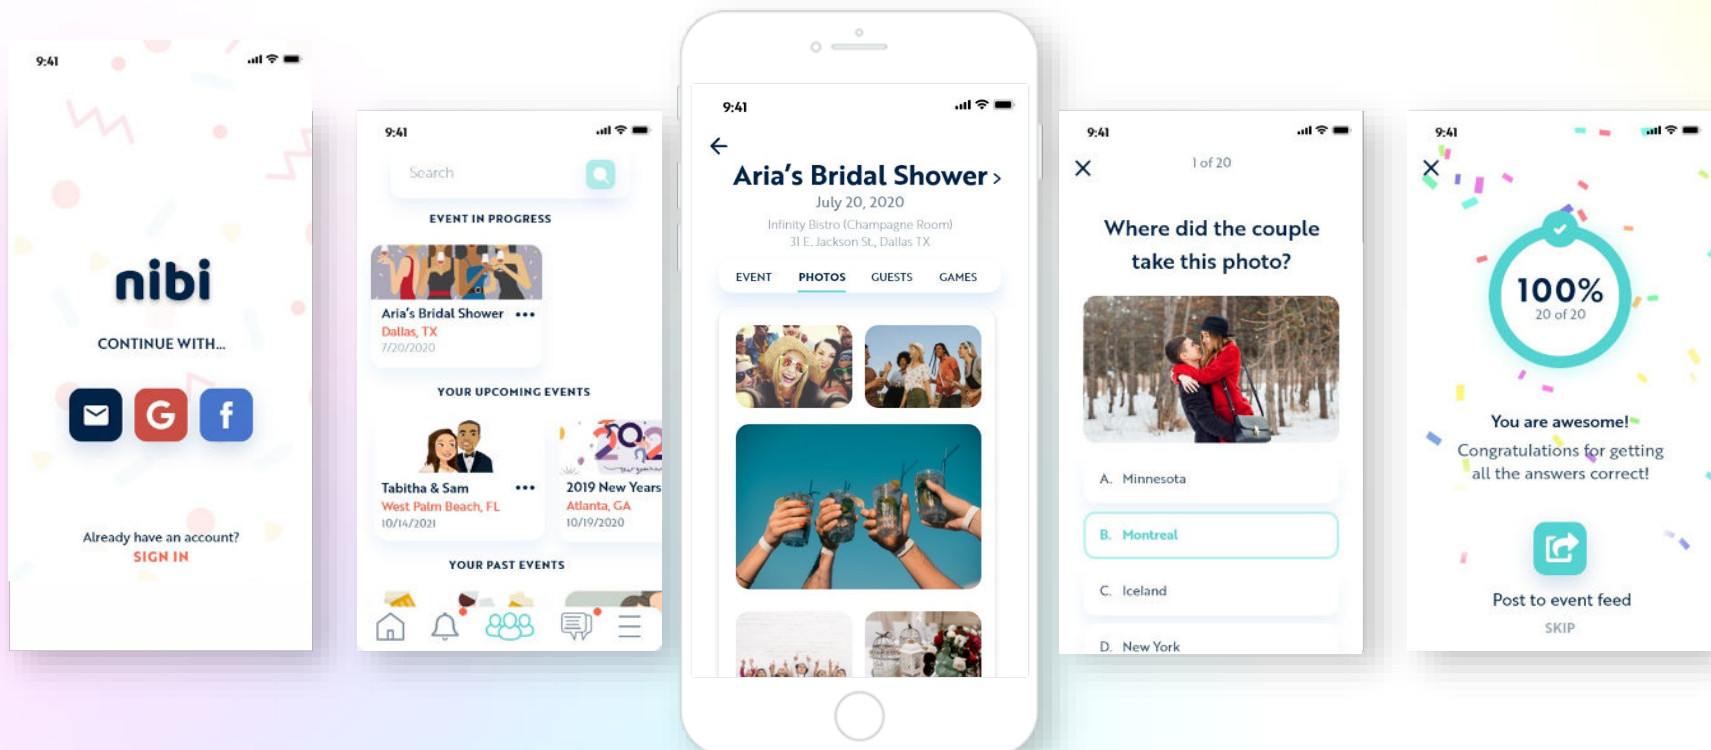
9:41

nibi

CONTINUE WITH...

G

f

Already have an account?
SIGN IN

9:41

Search

EVENT IN PROGRESS

Aria's Bridal Shower •••
Dallas, TX
7/20/2020

YOUR UPCOMING EVENTS

Tabitha & Sam •••
West Palm Beach, FL
10/14/2021

2019 New Years
Atlanta, GA
10/19/2020

YOUR PAST EVENTS

9:41

Aria's Bridal Shower >
July 20, 2020
Infinity Bistro (Champagne Room)
31 E. Jackson St., Dallas TX

EVENT PHOTOS GUESTS GAMES

9:41

1 of 20

Where did the couple take this photo?

A. Minnesota

B. Montreal

C. Iceland

D. New York

9:41

100%
20 of 20

You are awesome!
Congratulations for getting all the answers correct!

Post to event feed
SKIP